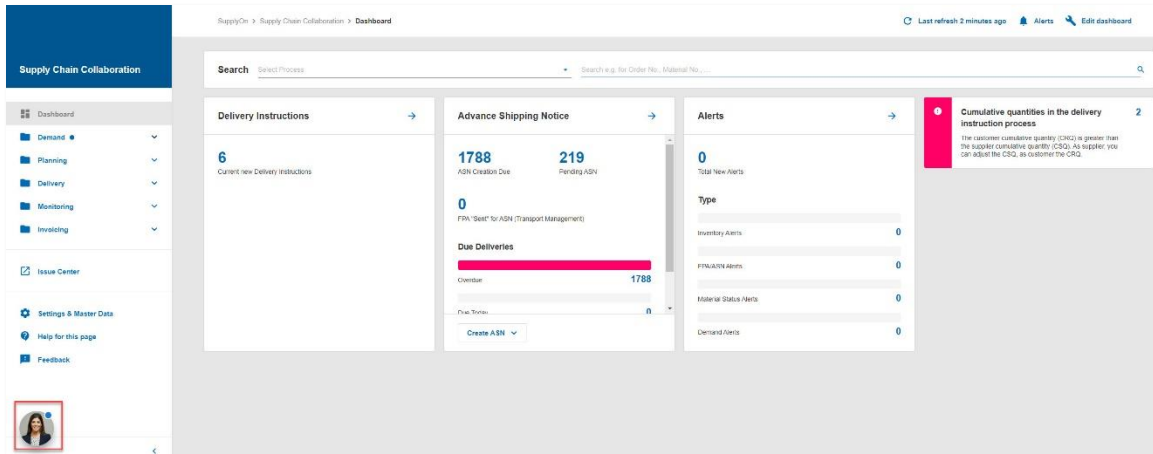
SupplyOn > Supply Chain Collaboration > Dashboard

Last refresh 2 minutes ago Alerts Edit dashboard

Supply Chain Collaboration

Dashboard
Demand
Planning
Delivery
Monitoring
Invoicing

Issue Center

Settings & Master Data
Help for this page
Feedback

Search Select Process Search e.g. for Order No., Material No., ...

Delivery Instructions
6
Current new Delivery Instructions

Advance Shipping Notice
1788
ASN Creation Due
219
Pending ASN
0
FPA "Sent" for ASN (Transport Management)
Due Deliveries
Overdue 1788
Due Today 0
Create ASN

Alerts
0
Total New Alerts
Type
Inventory Alerts 0
FPA/ASN Alerts 0
Material Status Alerts 0
Demand Alerts 0

Cumulative quantities in the delivery instruction process 2
The customer cumulative quantity (CRQ) is greater than the supplier cumulative quantity (CSQ). As supplier, you can adjust the CSQ, as customer the CRQ.